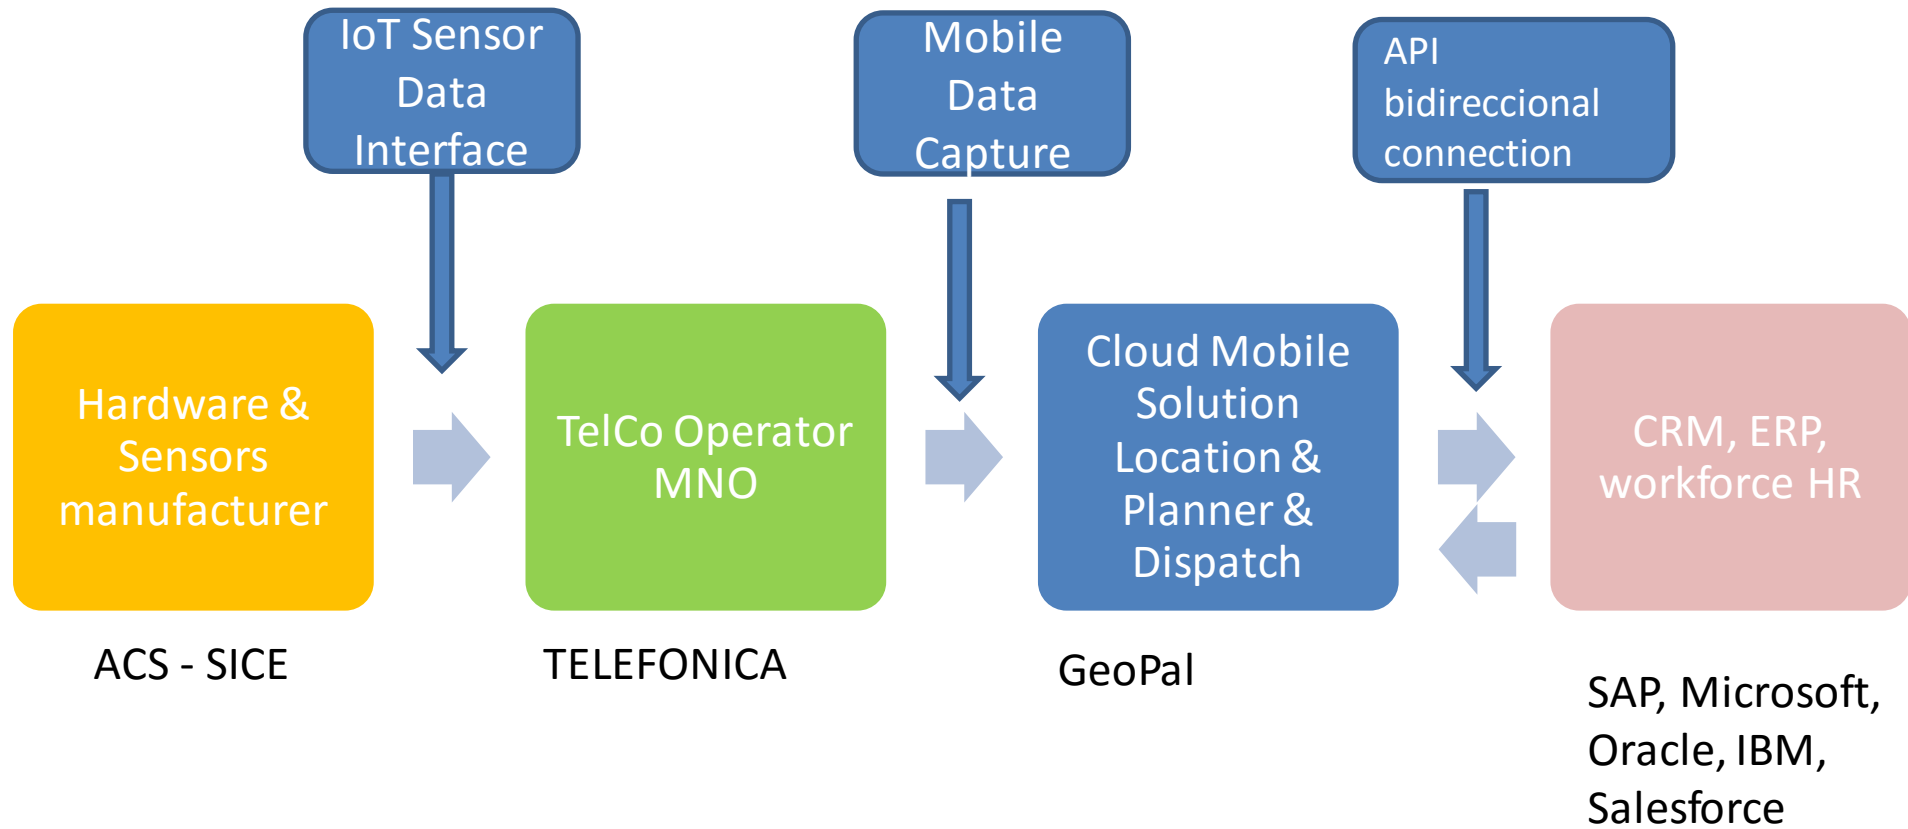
IoT Sensor Data Interface

Mobile Data Capture

API bidireccional connection

Hardware & Sensors manufacturer

TelCo Operator MNO

Cloud Mobile Solution Location & Planner & Dispatch

CRM, ERP, workforce HR

ACS - SICE

TELEFONICA

GeoPal

SAP, Microsoft, Oracle, IBM, Salesforce